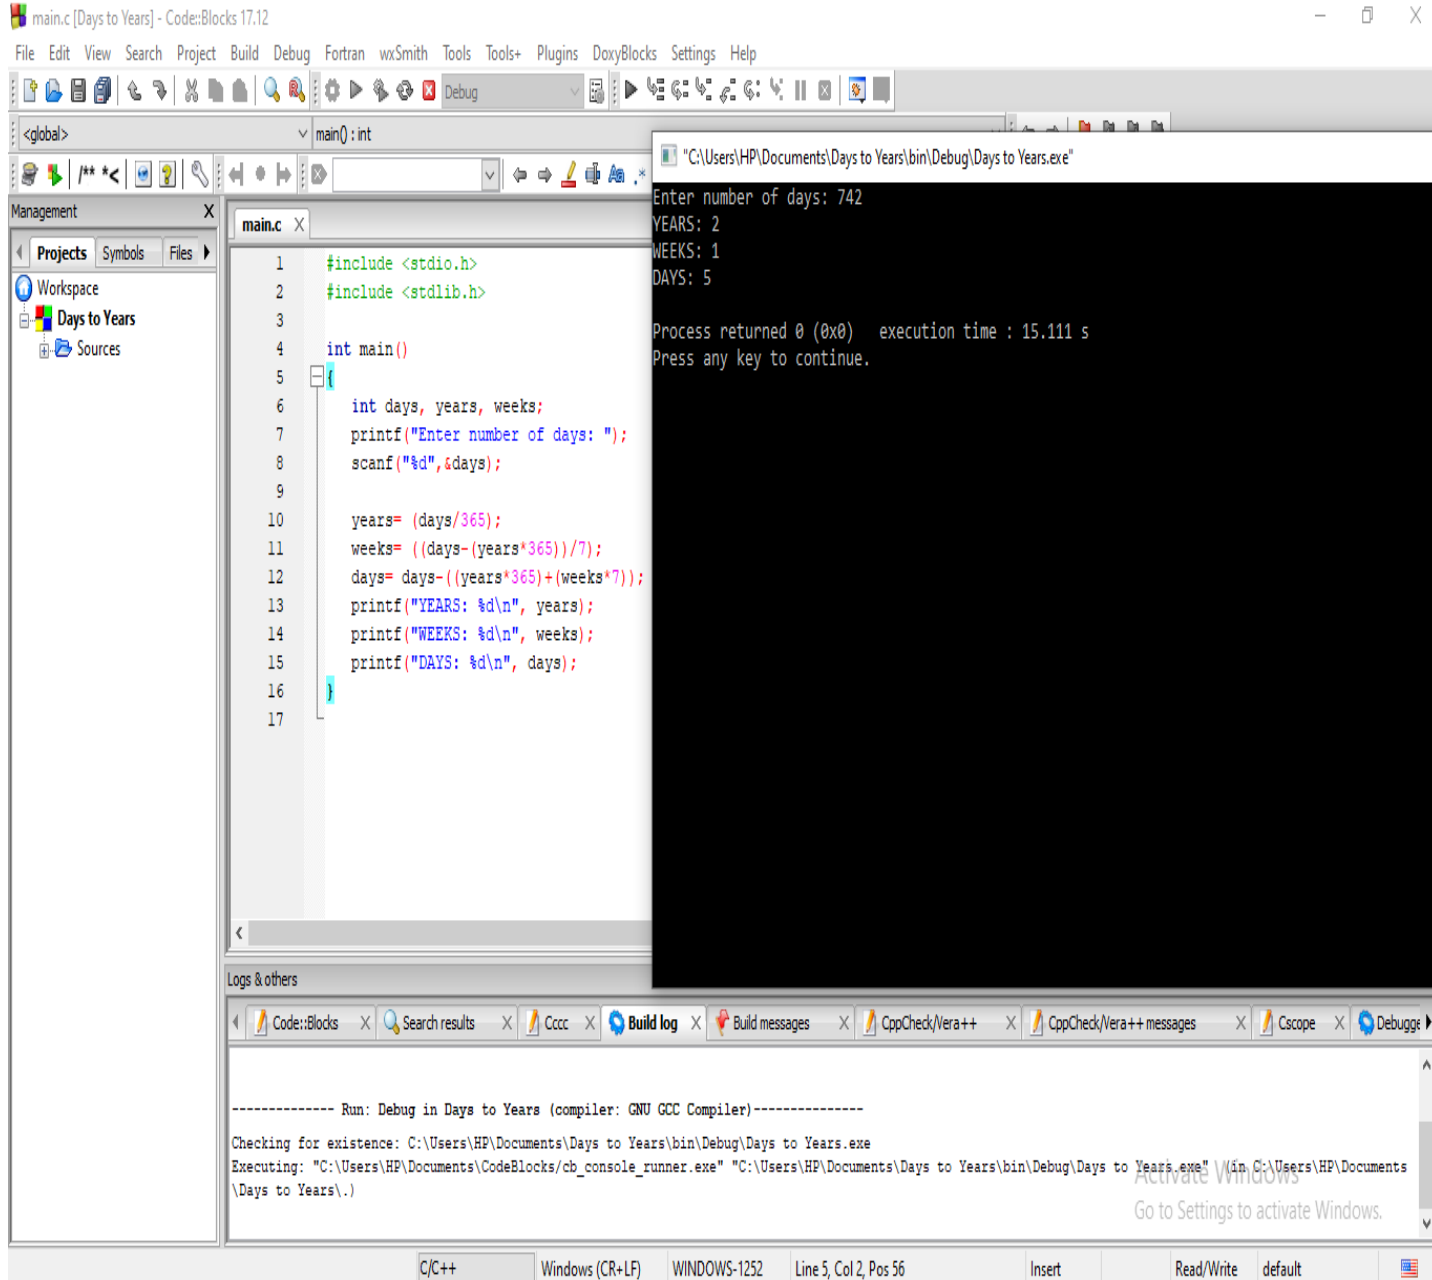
main.c [Days to Years] - Code::Blocks 17.12

File Edit View Search Project Build Debug Fortran wxSmith Tools Tools+ Plugins DoxyBlocks Settings Help

Debug

<global>

main() : int

Management

Projects Symbols Files

Workspace
Days to Years
Sources

main.c

1 #include <stdio.h>
2 #include <stdlib.h>
3
4 int main()
5 {
6 int days, years, weeks;
7 printf("Enter number of days: ");
8 scanf("%d",&days);
9
10 years= (days/365);
11 weeks= ((days-(years*365))/7);
12 days= days-((years*365)+(weeks*7));
13 printf("YEARS: %d\n", years);
14 printf("WEEKS: %d\n", weeks);
15 printf("DAYS: %d\n", days);
16 }
17

"C:\Users\HP\Documents\Days to Years\bin\Debug\Days to Years.exe"

Enter number of days: 742
YEARS: 2
WEEKS: 1
DAYS: 5

Process returned 0 (0x0) execution time : 15.111 s
Press any key to continue.

Logs & others

Code::Blocks Search results Cccc Build log Build messages CppCheck/Vera++ CppCheck/Vera++ messages Cscope Debugge

-------------- Run: Debug in Days to Years (compiler: GNU GCC Compiler)---------------

Checking for existence: C:\Users\HP\Documents\Days to Years\bin\Debug\Days to Years.exe
Executing: "C:\Users\HP\Documents\CodeBlocks/cb_console_runner.exe" "C:\Users\HP\Documents\Days to Years\bin\Debug\Days to Years.exe" (in C:\Users\HP\Documents\Days to Years\.)

Activate Windows
Go to Settings to activate Windows.

C/C++ Windows (CR+LF) WINDOWS-1252 Line 5, Col 2, Pos 56 Insert Read/Write default